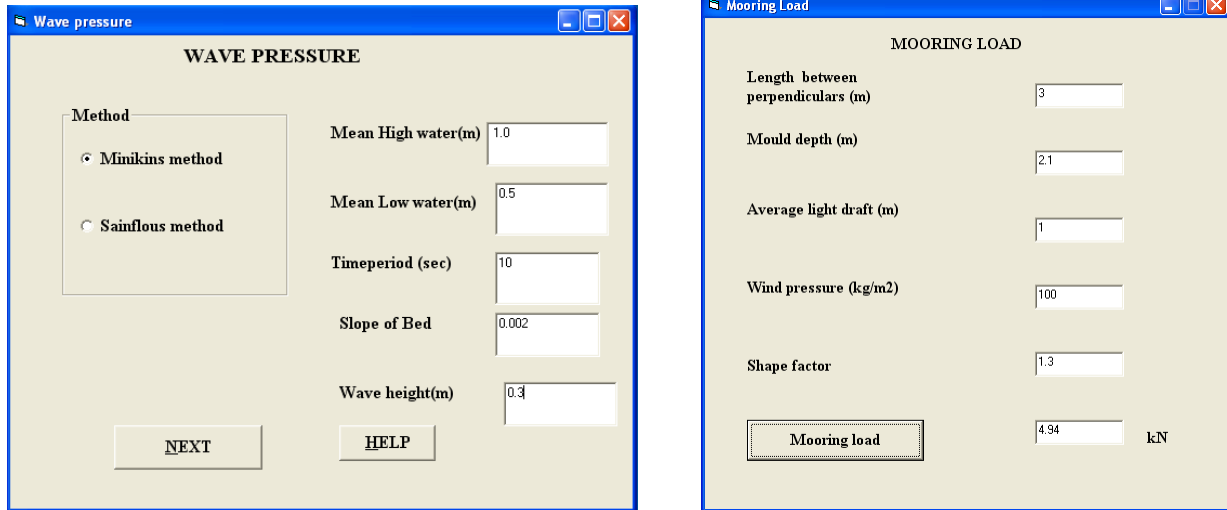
Wave pressure

WAVE PRESSURE

Method

Minikins method

Sainflous method

Mean High water(m) 1.0

Mean Low water(m) 0.5

Timeperiod (sec) 10

Slope of Bed 0.002

Wave height(m) 0.3

NEXT

HELP

Mooring Load

MOORING LOAD

Length between perpendiculars (m) 3

Mould depth (m) 2.1

Average light draft (m) 1

Wind pressure (kg/m2) 100

Shape factor 1.3

Mooring load 4.94 kN